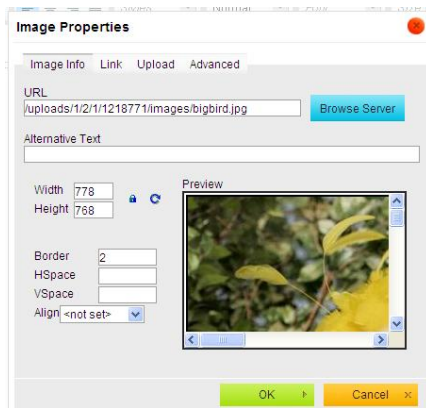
Image Properties

Image Info | Link | Upload | Advanced

URL
/uploads/1/2/1/1218771/images/bigbird.jpg
Browse Server

Alternative Text

Width 778
Height 768

Preview

Border 2
HSpace
VSpace
Align <not set>

OK
Cancel